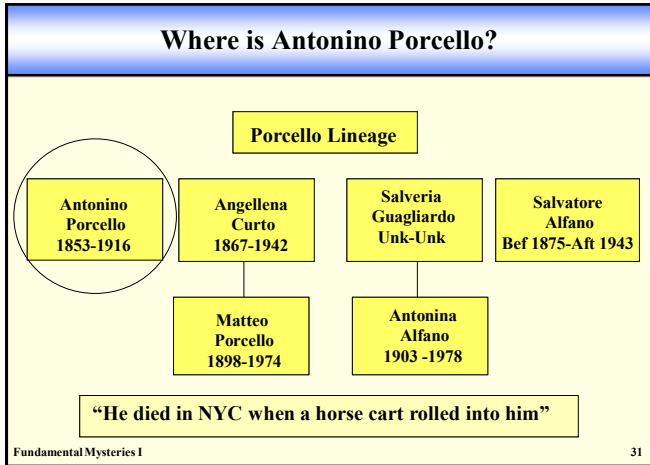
Where is Antonino Porcello?

Porcello Lineage

Antonino Porcello 1853-1916

Angellena Curto 1867-1942

Salveria Guagliardo Unk-Unk

Salvatore Alfano Bef 1875-Aft 1943

Matteo Porcello 1898-1974

Antonina Alfano 1903 -1978

"He died in NYC when a horse cart rolled into him"

Fundamental Mysteries I

31